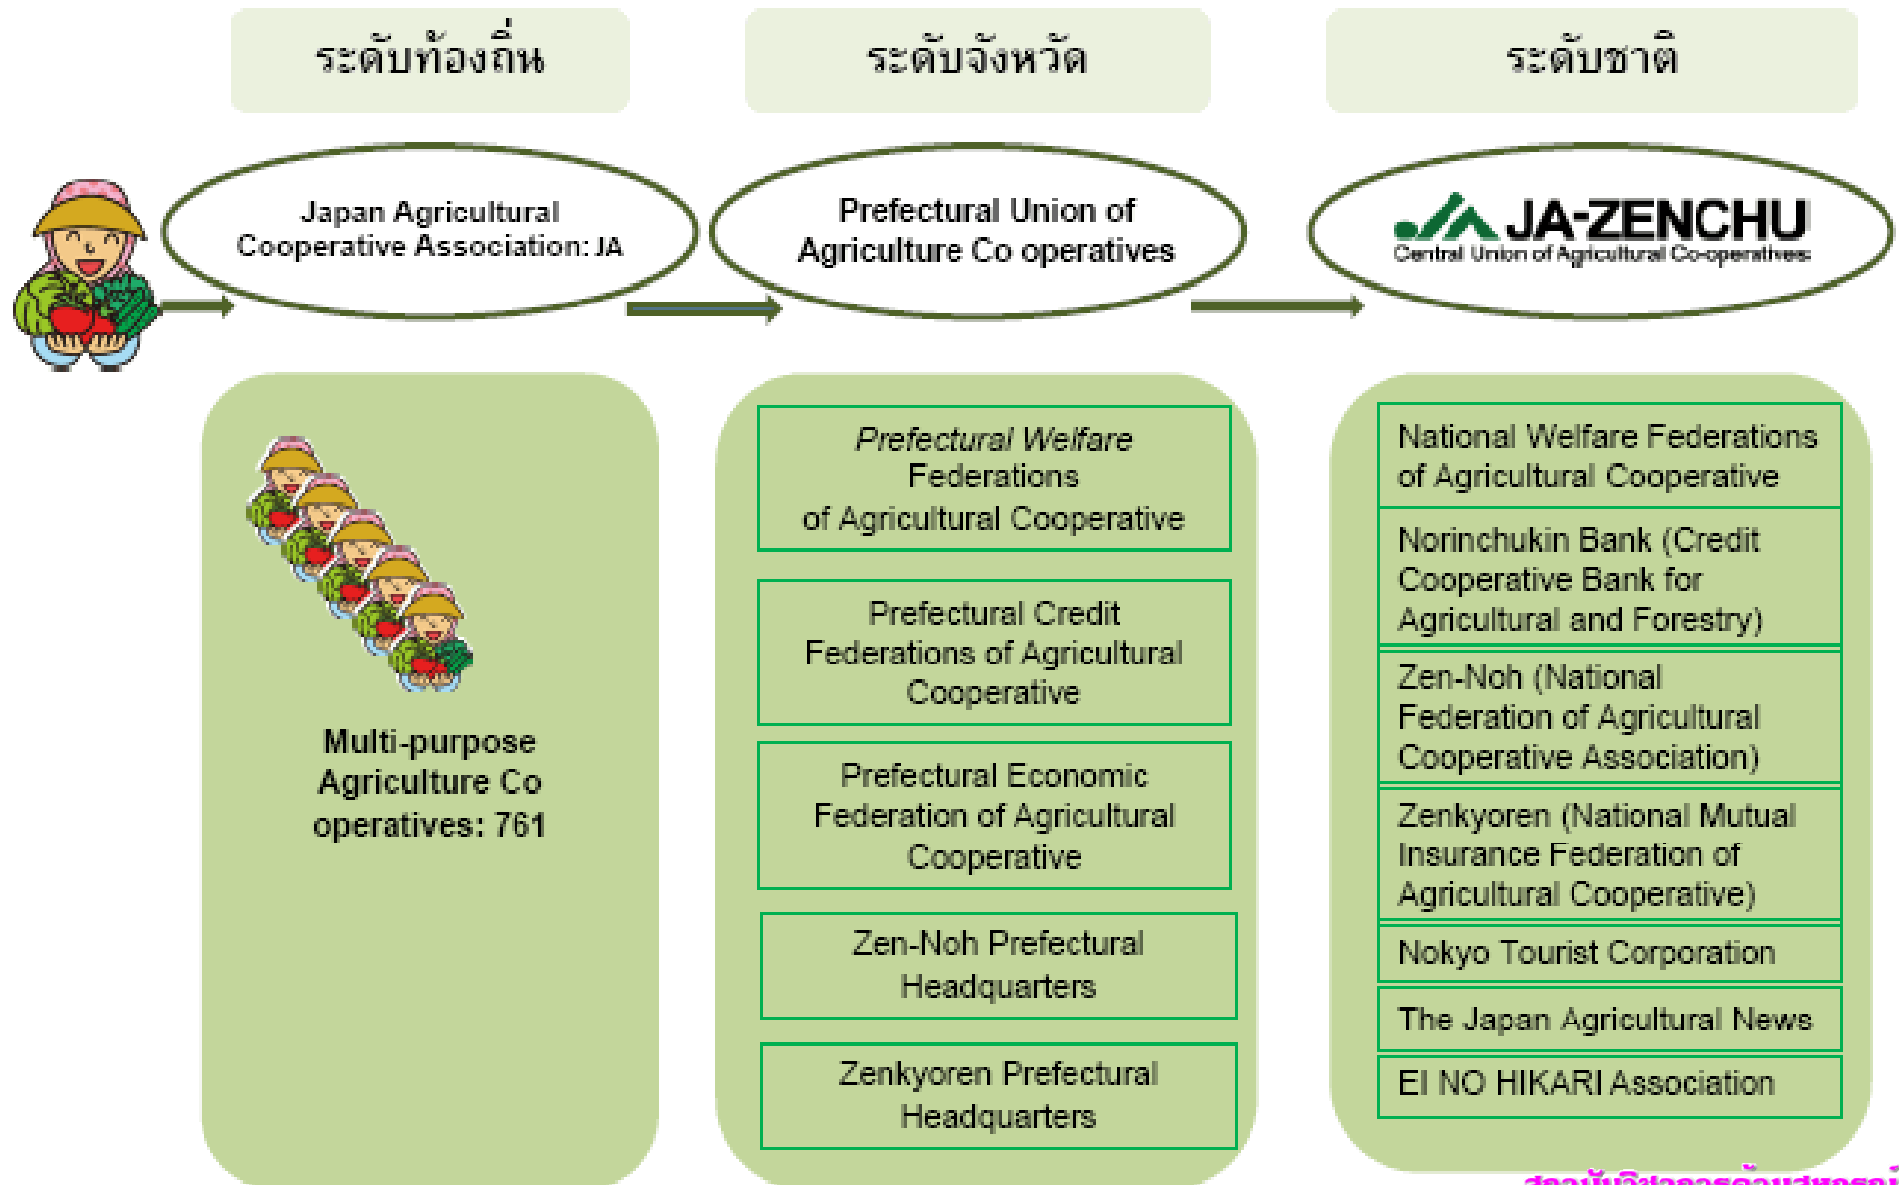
ระดับท้องถิ่น

ระดับจังหวัด

ระดับชาติ

Japan Agricultural Cooperative Association: JA

Prefectural Union of Agriculture Co operatives

JA-ZENCHU
Central Union of Agricultural Co-operatives

Multi-purpose Agriculture Co operatives: 761

Prefectural Welfare Federations of Agricultural Cooperative

Prefectural Credit Federations of Agricultural Cooperative

Prefectural Economic Federation of Agricultural Cooperative

Zen-Noh Prefectural Headquarters

Zenkyoren Prefectural Headquarters

National Welfare Federations of Agricultural Cooperative

Norinchukin Bank (Credit Cooperative Bank for Agricultural and Forestry)

Zen-Noh (National Federation of Agricultural Cooperative Association)

Zenkyoren (National Mutual Insurance Federation of Agricultural Cooperative)

Nokyo Tourist Corporation

The Japan Agricultural News

EI NO HIKARI Association

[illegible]